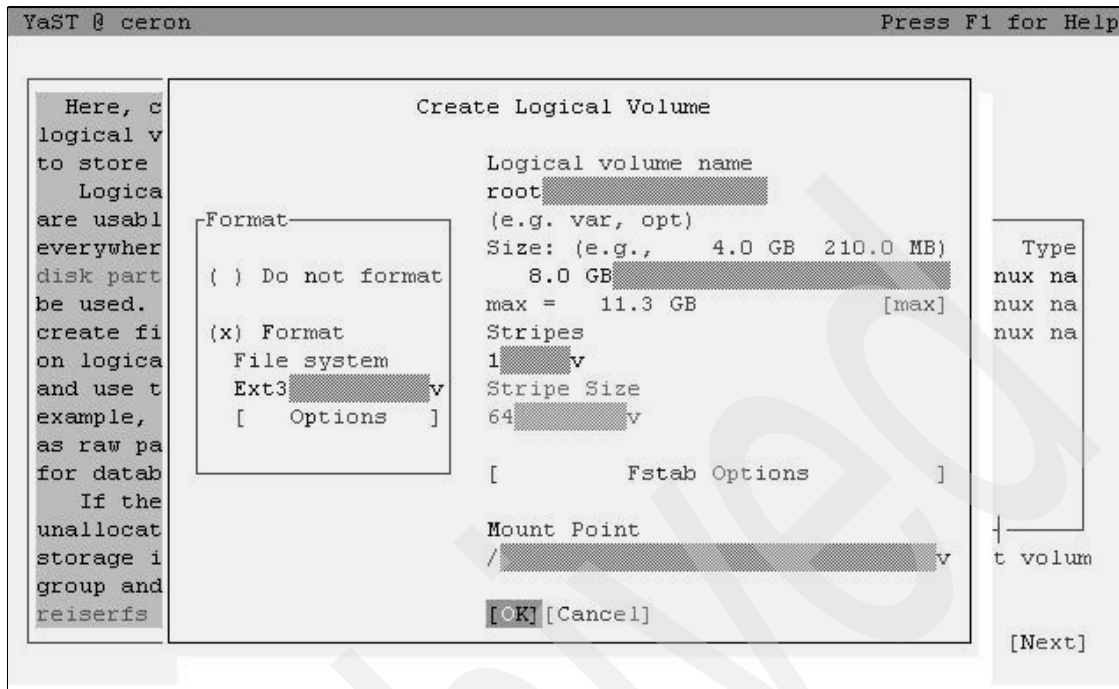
YaST @ ceron Press F1 for Help

Here, c
logical v
to store
Logica
are usabl
everywher
disk part
be used.
create fi
on logica
and use t
example,
as raw pa
for datab
If the
unallocat
storage i
group and
reiserfs

Create Logical Volume

Format
( ) Do not format
(x) Format
File system
Ext3 v
[ Options ]

Logical volume name
root
(e.g. var, opt)
Size: (e.g., 4.0 GB 210.0 MB)
8.0 GB
max = 11.3 GB [max]
Stripes
1 v
Stripe Size
64 v

[ Fstab Options ]

Mount Point
/ v

[OK] [Cancel]

Type
nux na
nux na
nux na

t volum

[Next]